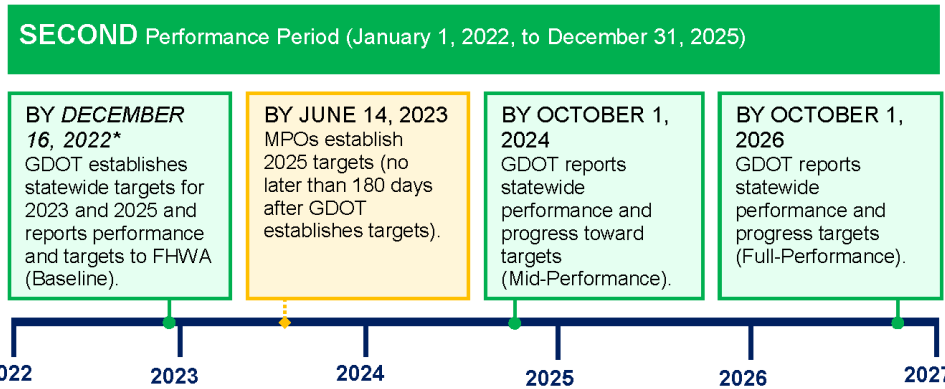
SECOND Performance Period (January 1, 2022, to December 31, 2025)

BY *DECEMBER 16, 2022\** GDOT establishes statewide targets for 2023 and 2025 and reports performance and targets to FHWA (Baseline).

BY JUNE 14, 2023 MPOs establish 2025 targets (no later than 180 days after GDOT establishes targets).

BY OCTOBER 1, 2024 GDOT reports statewide performance and progress toward targets (Mid-Performance).

BY OCTOBER 1, 2026 GDOT reports statewide performance and progress targets (Full-Performance).

022

2023

2024

2025

2026

2027